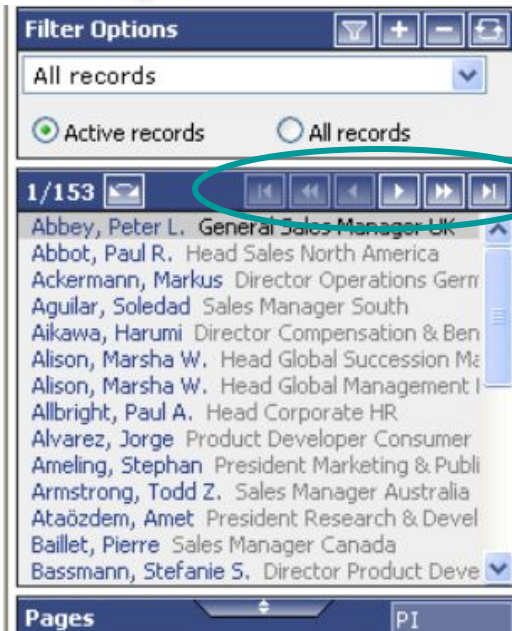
Filter Options

All records

Active records

All records

1/153

Abbey, Peter L. General Sales Manager UK
Abbot, Paul R. Head Sales North America
Ackermann, Markus Director Operations Germ
Aguilar, Soledad Sales Manager South
Aikawa, Harumi Director Compensation & Ben
Alison, Marsha W. Head Global Succession Ma
Alison, Marsha W. Head Global Management I
Allbright, Paul A. Head Corporate HR
Alvarez, Jorge Product Developer Consumer
Ameling, Stephan President Marketing & Publi
Armstrong, Todd Z. Sales Manager Australia
Ataözdem, Amet President Research & Devel
Baillet, Pierre Sales Manager Canada
Bassmann, Stefanie S. Director Product Deve

Pages

PI